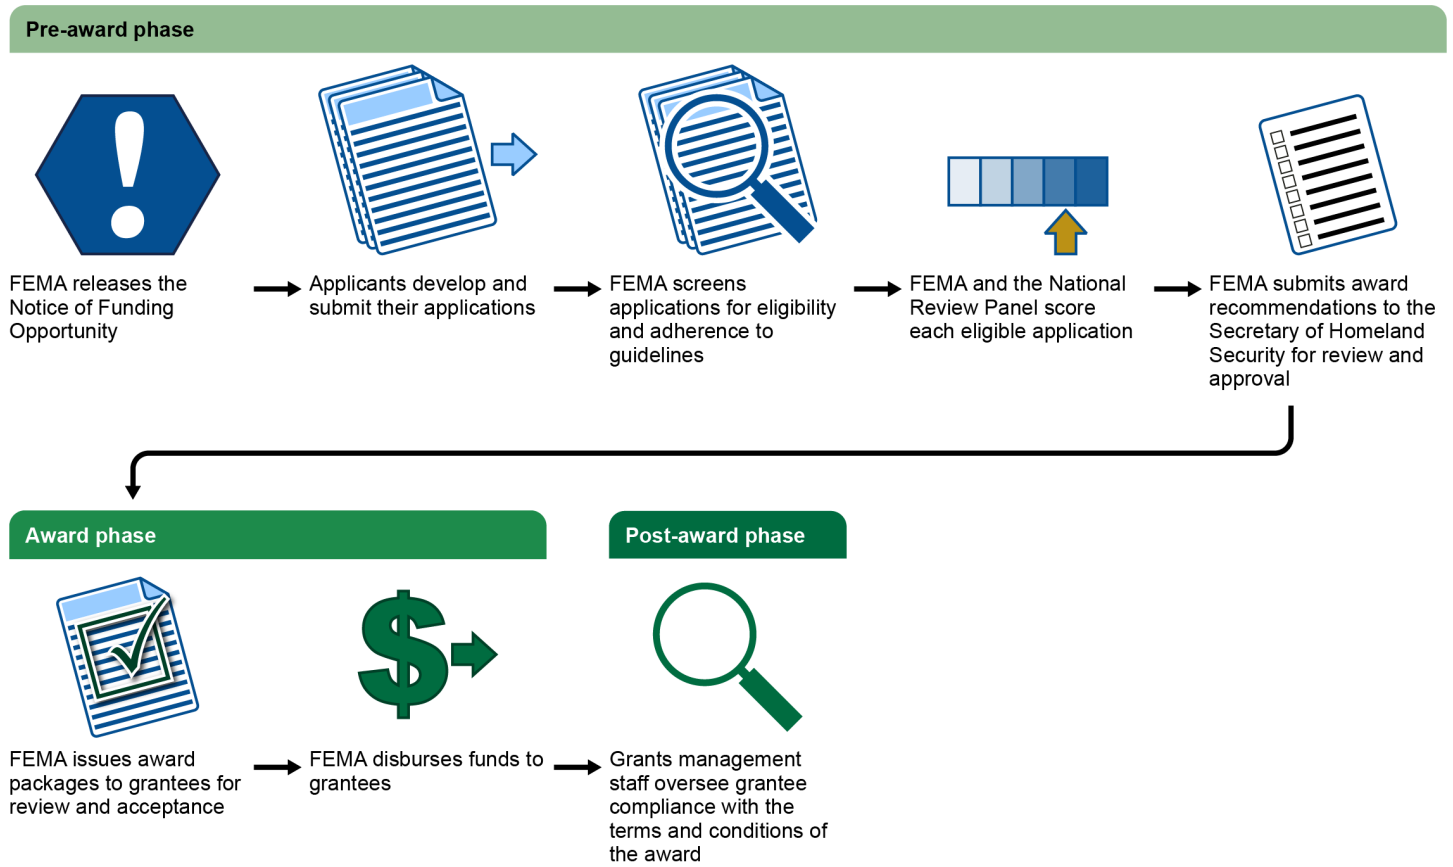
Pre-award phase

FEMA releases the Notice of Funding Opportunity

Applicants develop and submit their applications

FEMA screens applications for eligibility and adherence to guidelines

FEMA and the National Review Panel score each eligible application

FEMA submits award recommendations to the Secretary of Homeland Security for review and approval

Award phase

FEMA issues award packages to grantees for review and acceptance

FEMA disburses funds to grantees

Post-award phase

Grants management staff oversee grantee compliance with the terms and conditions of the award